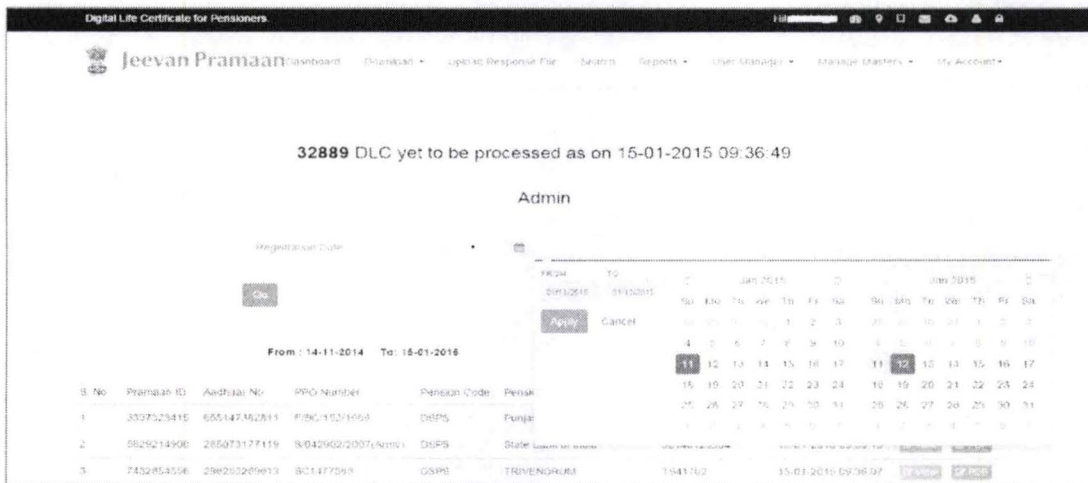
Digital Life Certificate for Pensioners.

Hi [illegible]

Jeevan Pramaan Dashboard Download ▾ Upload Response File Search Reports ▾ User Manager ▾ Manage Masters ▾ My Account ▾

32889 DLC yet to be processed as on 15-01-2015 09:36:49

Admin

Registration Date

Go

From : 14-11-2014 To: 15-01-2015

FROM TO
01/01/2015 01/15/2015

Apply Cancel

Jan 2015

| Su | Mo | Tu | We | Th | Fr | Sa |
|---|---|---|---|---|---|---|
| 28 | 29 | 30 | 31 | 1 | 2 | 3 |
| 4 | 5 | 6 | 7 | 8 | 9 | 10 |
| 11 | 12 | 13 | 14 | 15 | 16 | 17 |
| 18 | 19 | 20 | 21 | 22 | 23 | 24 |
| 25 | 26 | 27 | 28 | 29 | 30 | 31 |

Jan 2015

| Su | Mo | Tu | We | Th | Fr | Sa |
|---|---|---|---|---|---|---|
| 28 | 29 | 30 | 31 | 1 | 2 | 3 |
| 4 | 5 | 6 | 7 | 8 | 9 | 10 |
| 11 | 12 | 13 | 14 | 15 | 16 | 17 |
| 18 | 19 | 20 | 21 | 22 | 23 | 24 |
| 25 | 26 | 27 | 28 | 29 | 30 | 31 |

| S. No | Pramaan ID | Aadhaar No | PPO Number | Pension Code | Pensi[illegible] | | | |
|---|---|---|---|---|---|---|---|---|
| 1 | 3337323415 | 655147362811 | F/BC/152/1068 | DSPS | Punja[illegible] | | | |
| 2 | 5829214908 | 285073177119 | S/042902/2007(Army) | DSPS | State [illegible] | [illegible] | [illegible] | |
| 3 | 7432854556 | 298282209813 | SC1477593 | DSPS | TRIVENDRUM | T541752 | 15-01-2015 09:36:07 | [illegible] PDF |